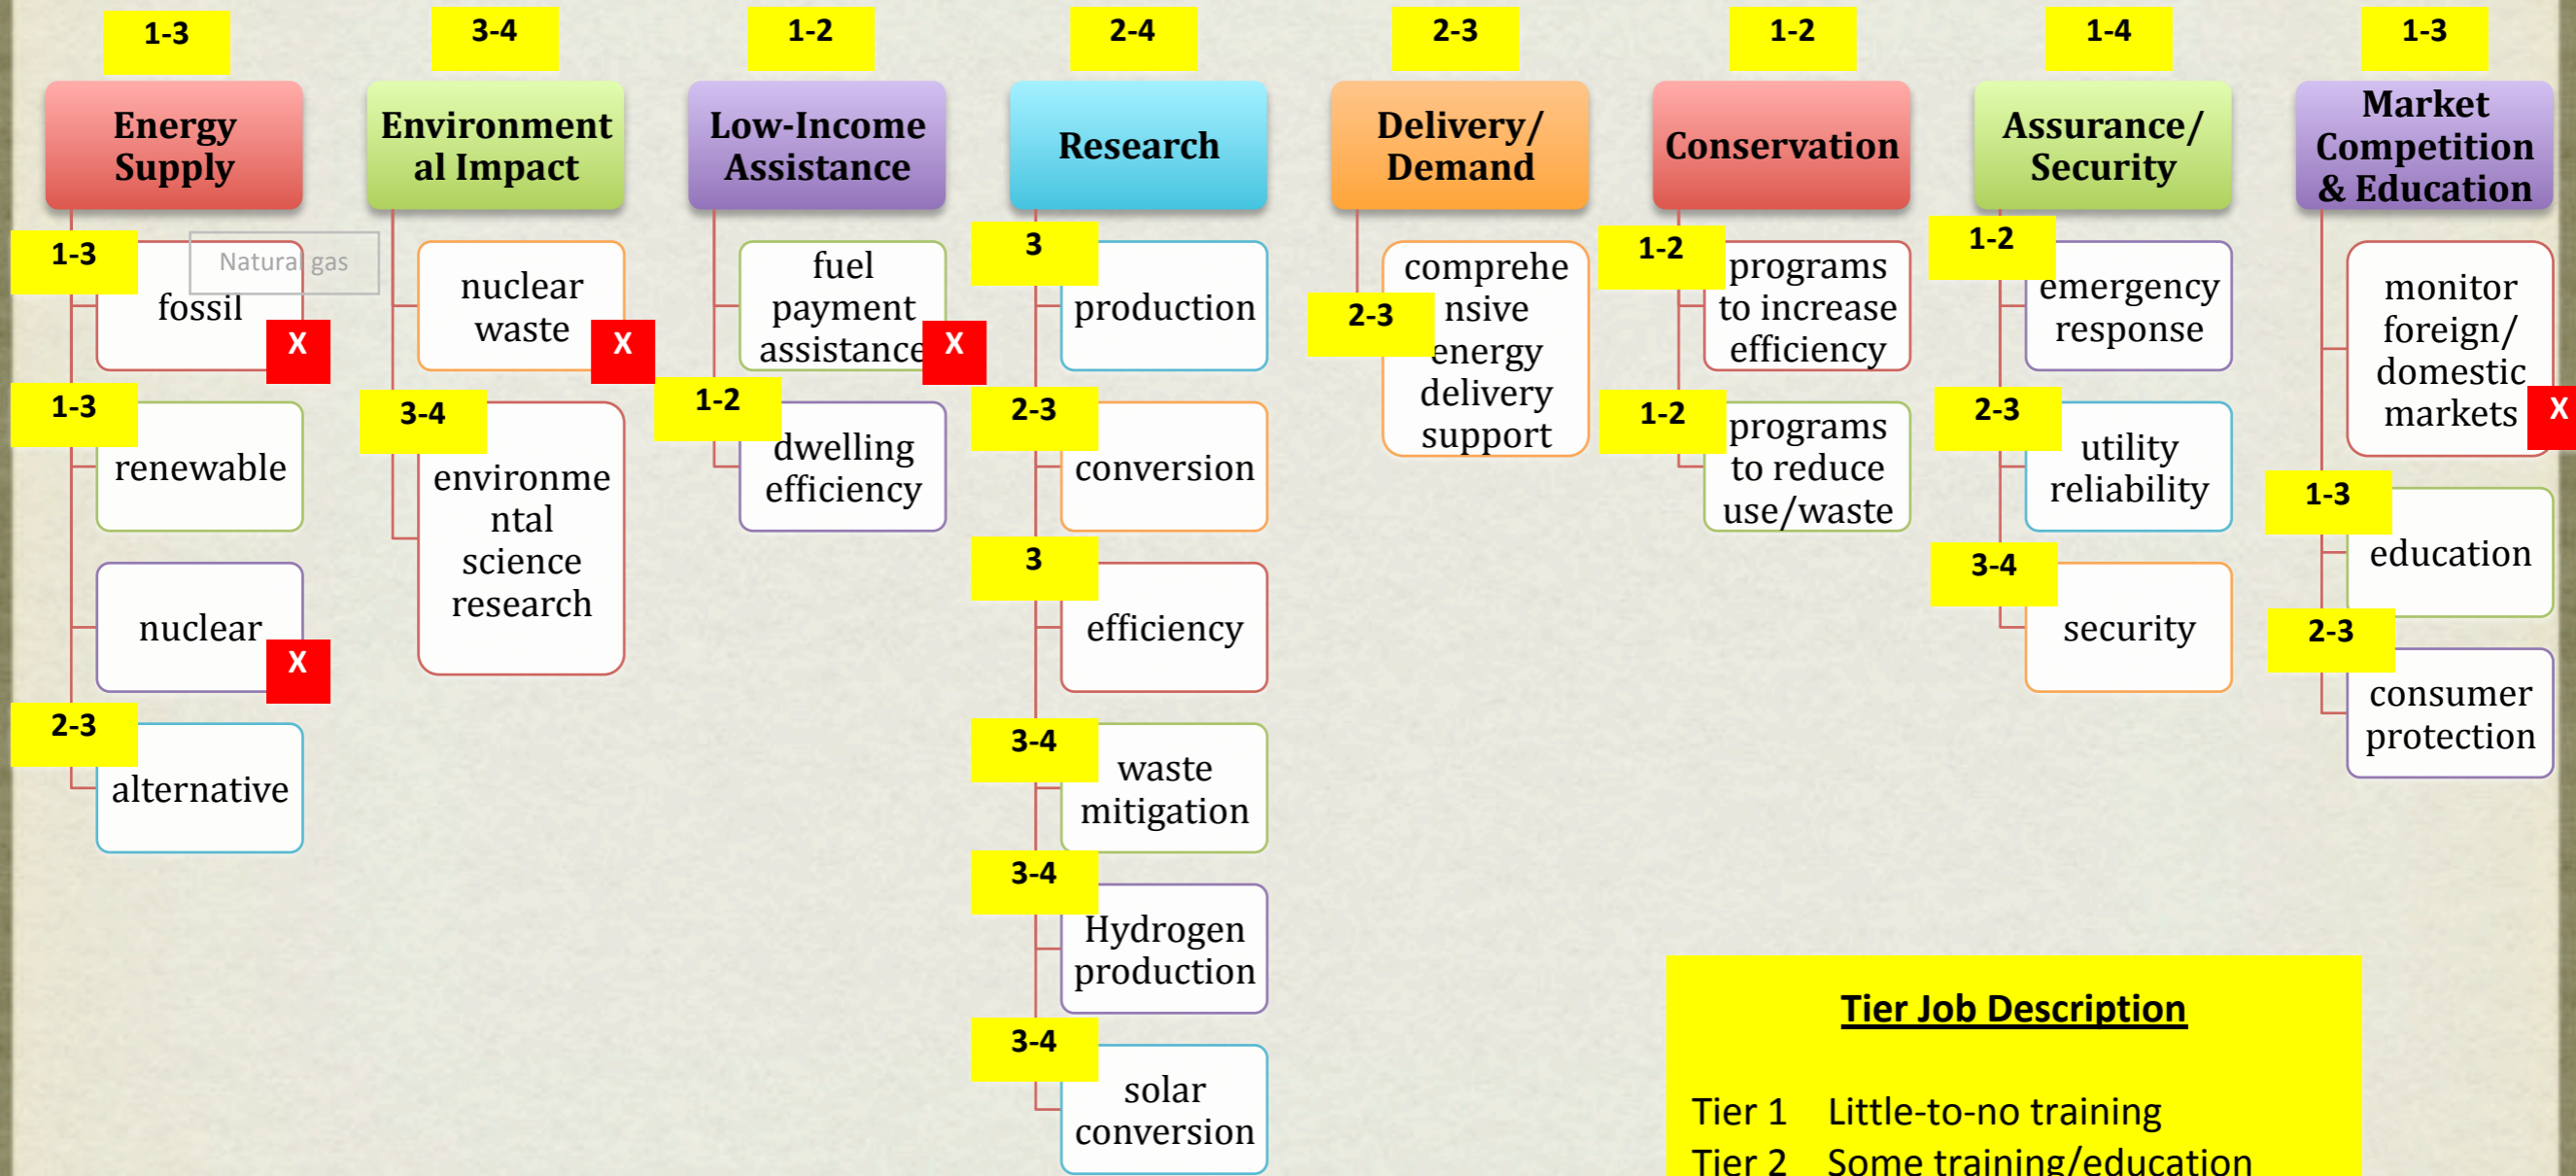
1-3
Energy Supply
1-3
Natural gas
fossil
X
1-3
renewable
nuclear
X
2-3
alternative

3-4
Environmental Impact
nuclear waste
X
3-4
environmental science research

1-2
Low-Income Assistance
fuel payment assistance
X
1-2
dwelling efficiency

2-4
Research
3
production
2-3
conversion
3
efficiency
3-4
waste mitigation
3-4
Hydrogen production
3-4
solar conversion

2-3
Delivery/ Demand
2-3
comprehensive energy delivery support

1-2
Conservation
1-2
programs to increase efficiency
1-2
programs to reduce use/waste

1-4
Assurance/ Security
1-2
emergency response
2-3
utility reliability
3-4
security

1-3
Market Competition & Education
monitor foreign/ domestic markets
X
1-3
education
2-3
consumer protection

Tier Job Description

Tier 1 Little-to-no training
Tier 2 Some training/education